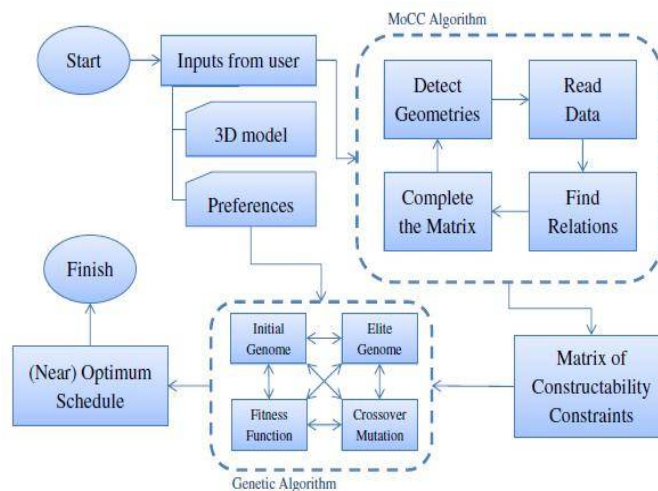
MoCC Algorithm

Start

Inputs from user

3D model

Preferences

Detect Geometries

Read Data

Complete the Matrix

Find Relations

Finish

(Near) Optimum Schedule

Initial Genome

Elite Genome

Fitness Function

Crossover Mutation

Genetic Algorithm

Matrix of Constructability Constraints